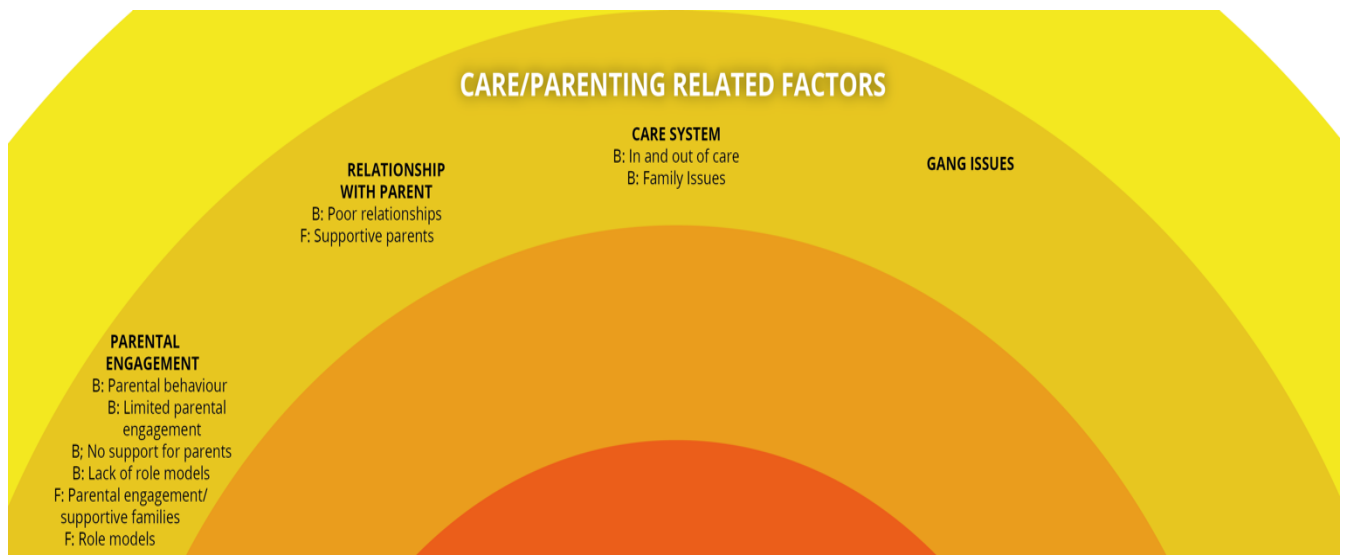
CARE/PARENTING RELATED FACTORS

RELATIONSHIP WITH PARENT
B: Poor relationships
F: Supportive parents

CARE SYSTEM
B: In and out of care
B: Family Issues

GANG ISSUES

PARENTAL ENGAGEMENT
B: Parental behaviour
B: Limited parental engagement
B; No support for parents
B: Lack of role models
F: Parental engagement/ supportive families
F: Role models